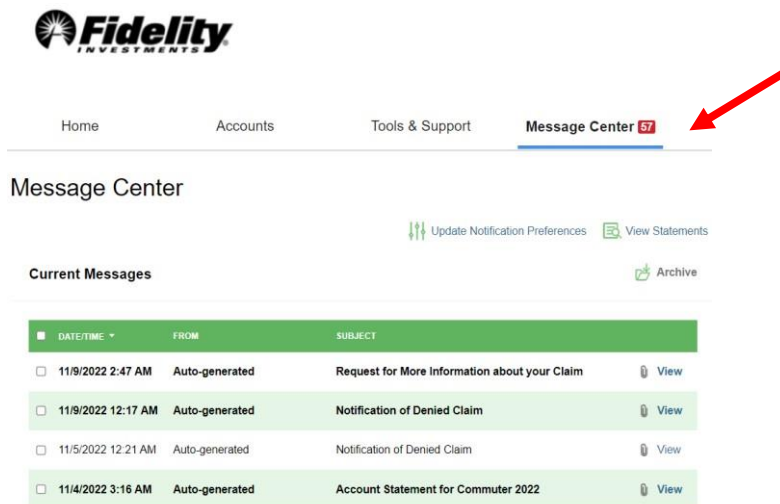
Fidelity
INVESTMENTS

Home | Accounts | Tools & Support | Message Center 57

Message Center

Update Notification Preferences | View Statements

Current Messages

Archive

| DATE/TIME | FROM | SUBJECT | |
|---|---|---|---|
| 11/9/2022 2:47 AM | Auto-generated | Request for More Information about your Claim | View |
| 11/9/2022 12:17 AM | Auto-generated | Notification of Denied Claim | View |
| 11/5/2022 12:21 AM | Auto-generated | Notification of Denied Claim | View |
| 11/4/2022 3:16 AM | Auto-generated | Account Statement for Commuter 2022 | View |